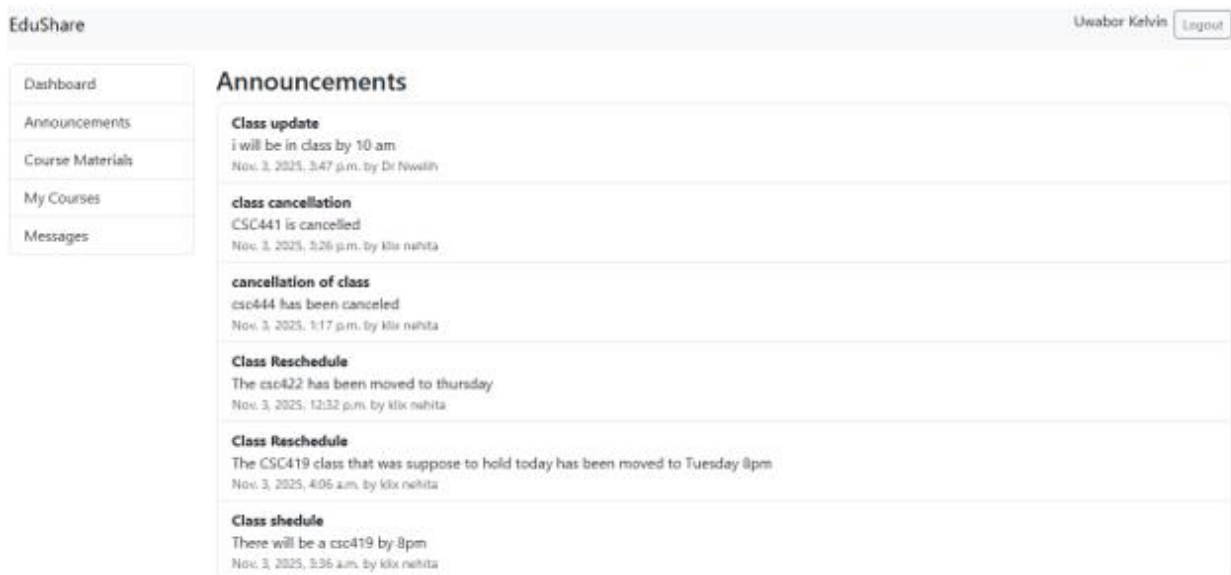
EduShare

Uwabor Kelvin Logout

Dashboard

Announcements

Course Materials

My Courses

Messages

Announcements

Class update
i will be in class by 10 am
Nov. 3, 2025, 3:47 p.m. by Dr Nwelih

class cancellation
CSC441 is cancelled
Nov. 3, 2025, 3:26 p.m. by klix nehita

cancellation of class
csc444 has been canceled
Nov. 3, 2025, 1:17 p.m. by klix nehita

Class Reschedule
The csc422 has been moved to thursday
Nov. 3, 2025, 12:32 p.m. by klix nehita

Class Reschedule
The CSC419 class that was suppose to hold today has been moved to Tuesday 8pm
Nov. 3, 2025, 4:06 a.m. by klix nehita

Class shedule
There will be a csc419 by 8pm
Nov. 3, 2025, 3:36 a.m. by klix nehita